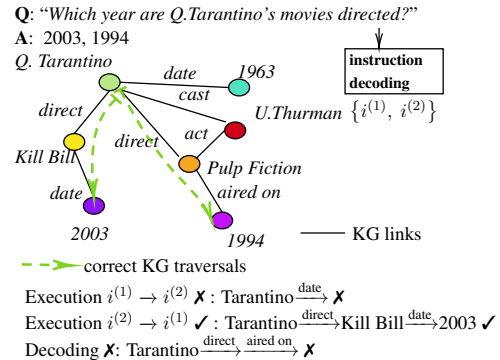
**Q**: "*Which year are Q.Tarantino's movies directed?*"
**A**: 2003, 1994

*Q. Tarantino*
*date*
*1963*
*cast*
*direct*
*U.Thurman*
*act*
*direct*
*Kill Bill*
*Pulp Fiction*
*date*
*aired on*
*2003*
*1994*

**instruction decoding**
$\{i^{(1)},\ i^{(2)}\}$

KG links
correct KG traversals

Execution $i^{(1)} \rightarrow i^{(2)}$ ✗ : Tarantino$\xrightarrow{\text{date}}$✗
Execution $i^{(2)} \rightarrow i^{(1)}$ ✓ : Tarantino$\xrightarrow{\text{direct}}$Kill Bill$\xrightarrow{\text{date}}$2003 ✓
Decoding ✗: Tarantino$\xrightarrow{\text{direct}}\xrightarrow{\text{aired on}}$ ✗